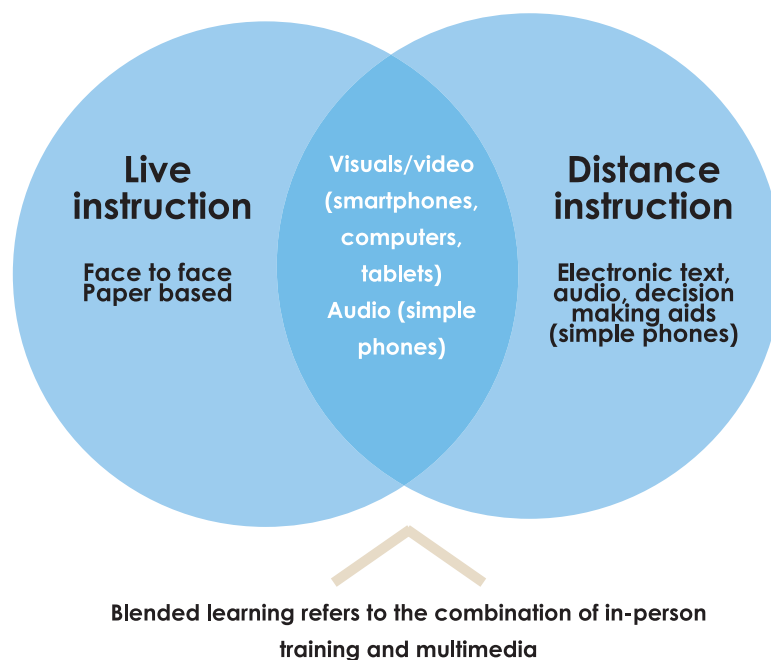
Live instruction

Face to face
Paper based

Visuals/video (smartphones, computers, tablets)
Audio (simple phones)

Distance instruction

Electronic text, audio, decision making aids (simple phones)

Blended learning refers to the combination of in-person training and multimedia